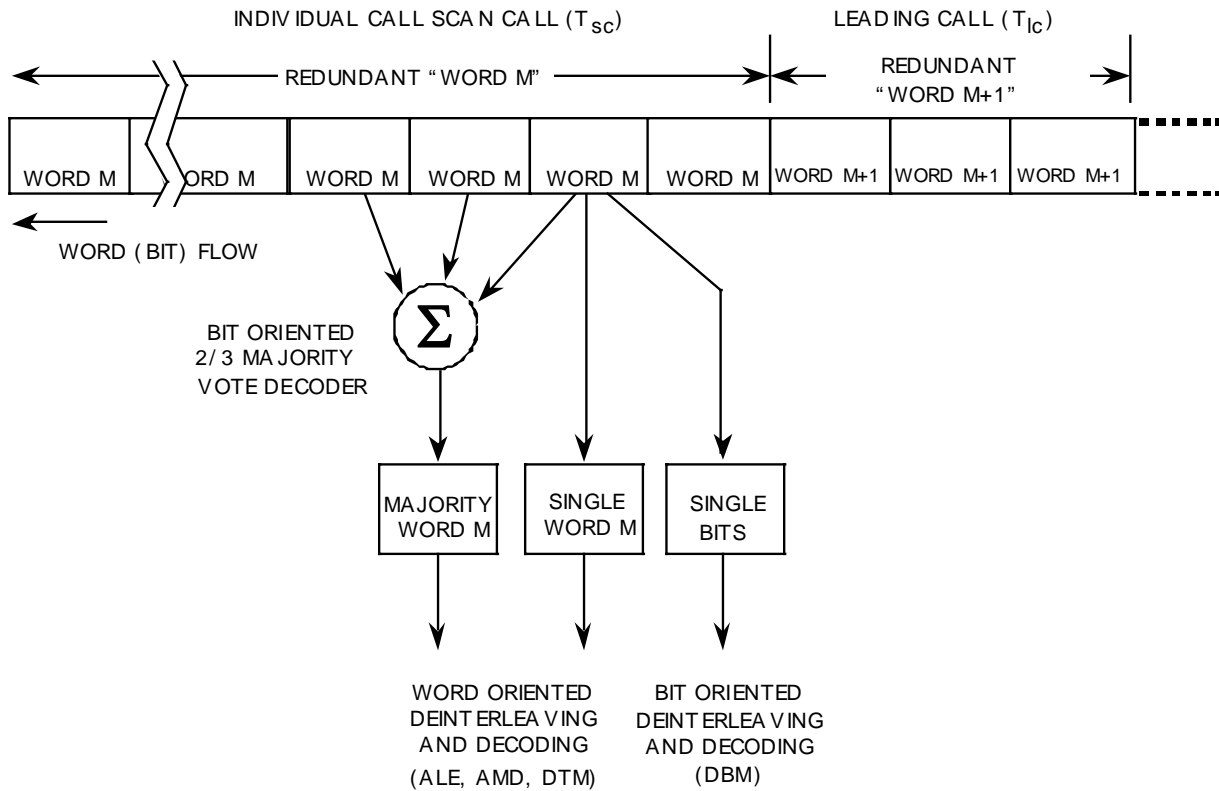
INDIVIDUAL CALL SCAN CALL ($T_{sc}$)

LEADING CALL ($T_{lc}$)

REDUNDANT "WORD M"

REDUNDANT "WORD M+1"

WORD M

ORD M

WORD M

WORD M

WORD M

WORD M

WORD M+1

WORD M+1

WORD M+1

WORD (BIT) FLOW

$\Sigma$

BIT ORIENTED 2/3 MAJORITY VOTE DECODER

MAJORITY WORD M

SINGLE WORD M

SINGLE BITS

WORD ORIENTED DEINTERLEAVING AND DECODING (ALE, AMD, DTM)

BIT ORIENTED DEINTERLEAVING AND DECODING (DBM)